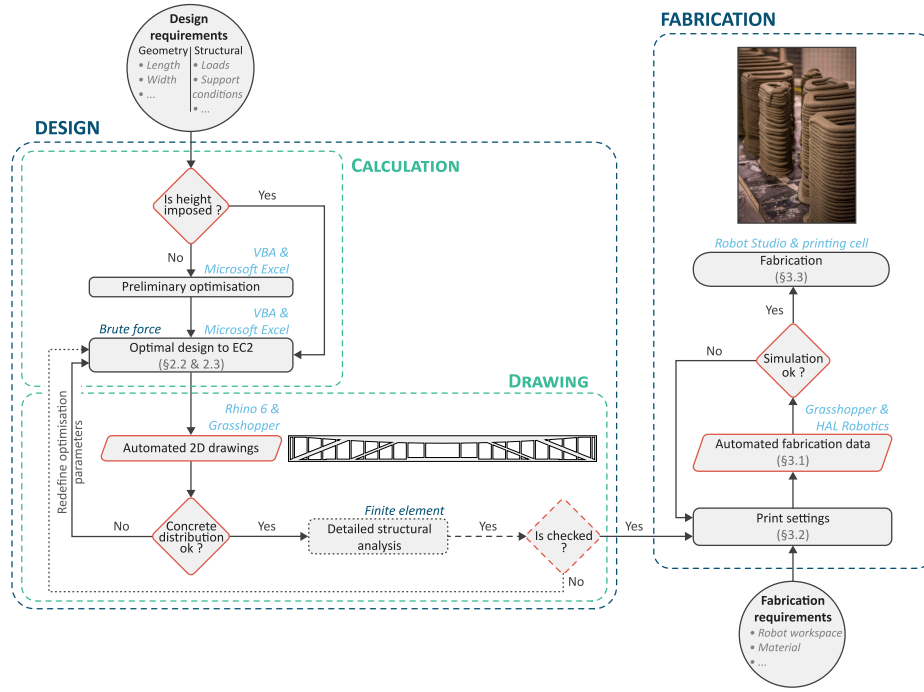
Design requirements

Geometry
• Length
• Width
• ...

Structural
• Loads
• Support conditions
• ...

DESIGN

CALCULATION

Is height imposed ?

Yes

No

VBA & Microsoft Excel

Preliminary optimisation

VBA & Microsoft Excel

Brute force

Optimal design to EC2
(§2.2 & 2.3)

DRAWING

Rhino 6 & Grasshopper

Automated 2D drawings

Redefine optimisation parameters

No

Concrete distribution ok ?

Yes

Finite element

Detailed structural analysis

Yes

Is checked ?

No

Yes

FABRICATION

Robot Studio & printing cell

Fabrication
(§3.3)

Yes

No

Simulation ok ?

Grasshopper & HAL Robotics

Automated fabrication data
(§3.1)

Print settings
(§3.2)

Fabrication requirements
• Robot workspace
• Material
• ...